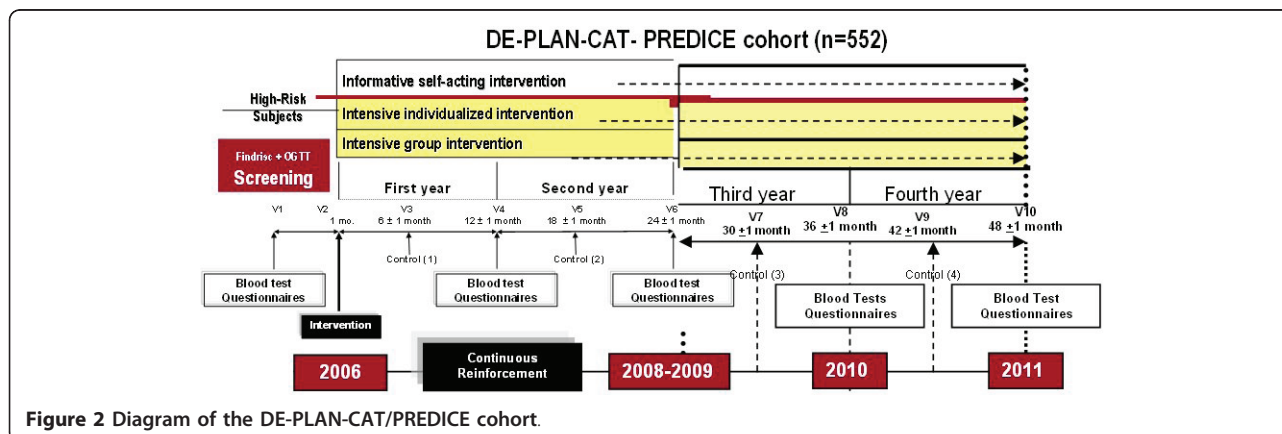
DE-PLAN-CAT- PREDICE cohort (n=552)

High-Risk Subjects

Informative self-acting intervention

Intensive individualized intervention

Intensive group intervention

Findrisc + OGTT

Screening

First year

Second year

Third year

Fourth year

V1

V2 1 mo.

V3 6 ± 1 month

V4 12 ± 1 month

V5 18 ± 1 month

V6 24 ± 1 month

V7 30 ±1 month

V8 36 ±1 month

V9 42 ±1 month

V10 48 ±1 month

Control (1)

Control (2)

Control (3)

Control (4)

Blood test Questionnaires

Blood test Questionnaires

Blood test Questionnaires

Blood Tests Questionnaires

Blood Test Questionnaires

Intervention

Continuous Reinforcement

2006

2008-2009

2010

2011

Figure 2 Diagram of the DE-PLAN-CAT/PREDICE cohort.